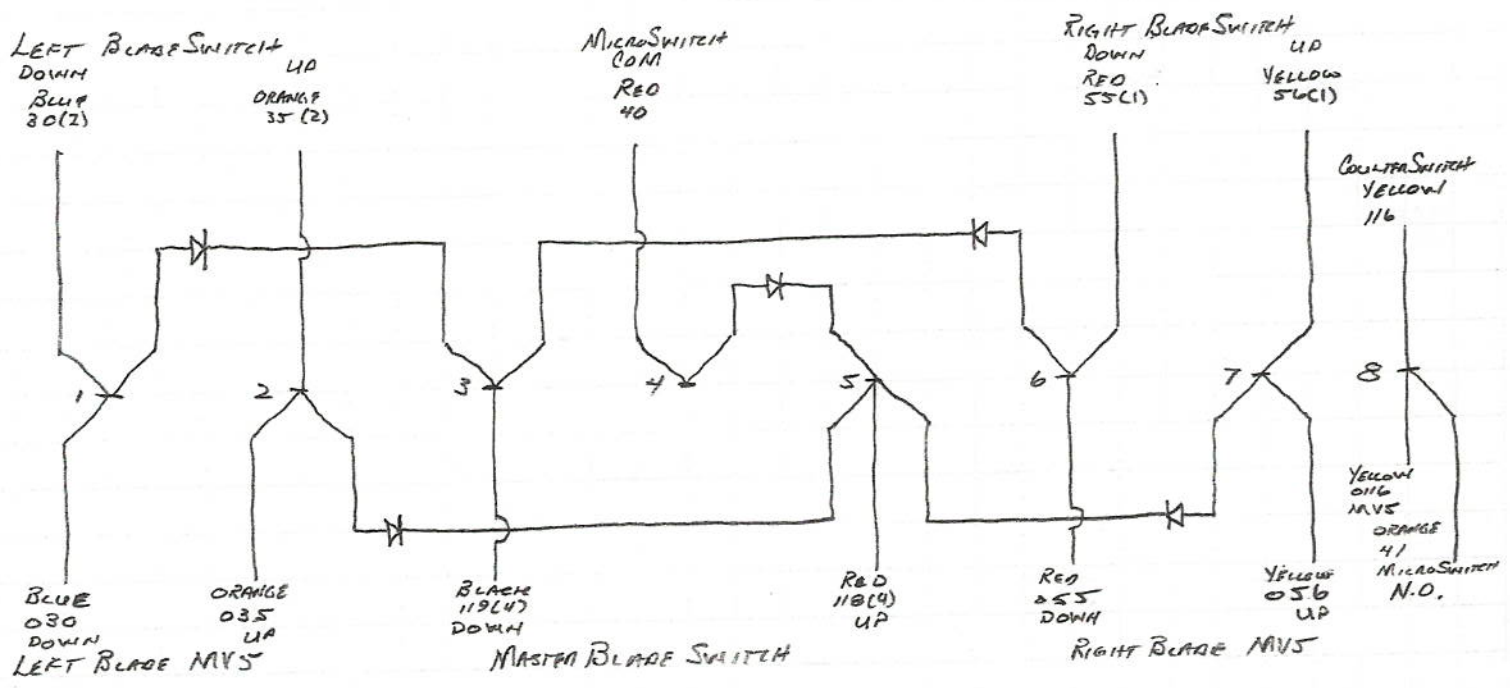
LEFT BLADE SWITCH
DOWN
BLUE
30(2)

UP
ORANGE
35 (2)

MICROSWITCH
COM
RED
40

RIGHT BLADE SWITCH
DOWN
RED
55(1)

UP
YELLOW
56(1)

COULTER SWITCH
YELLOW
116

1

2

3

4

5

6

7

8

YELLOW
O116
MVS

ORANGE
41
MICROSWITCH
N.O.

BLUE
O30
DOWN

ORANGE
O35
UP

BLACK
119(4)
DOWN

RED
118(4)
UP

RED
O55
DOWN

YELLOW
O56
UP

LEFT BLADE MVS

MASTER BLADE SWITCH

RIGHT BLADE MVS